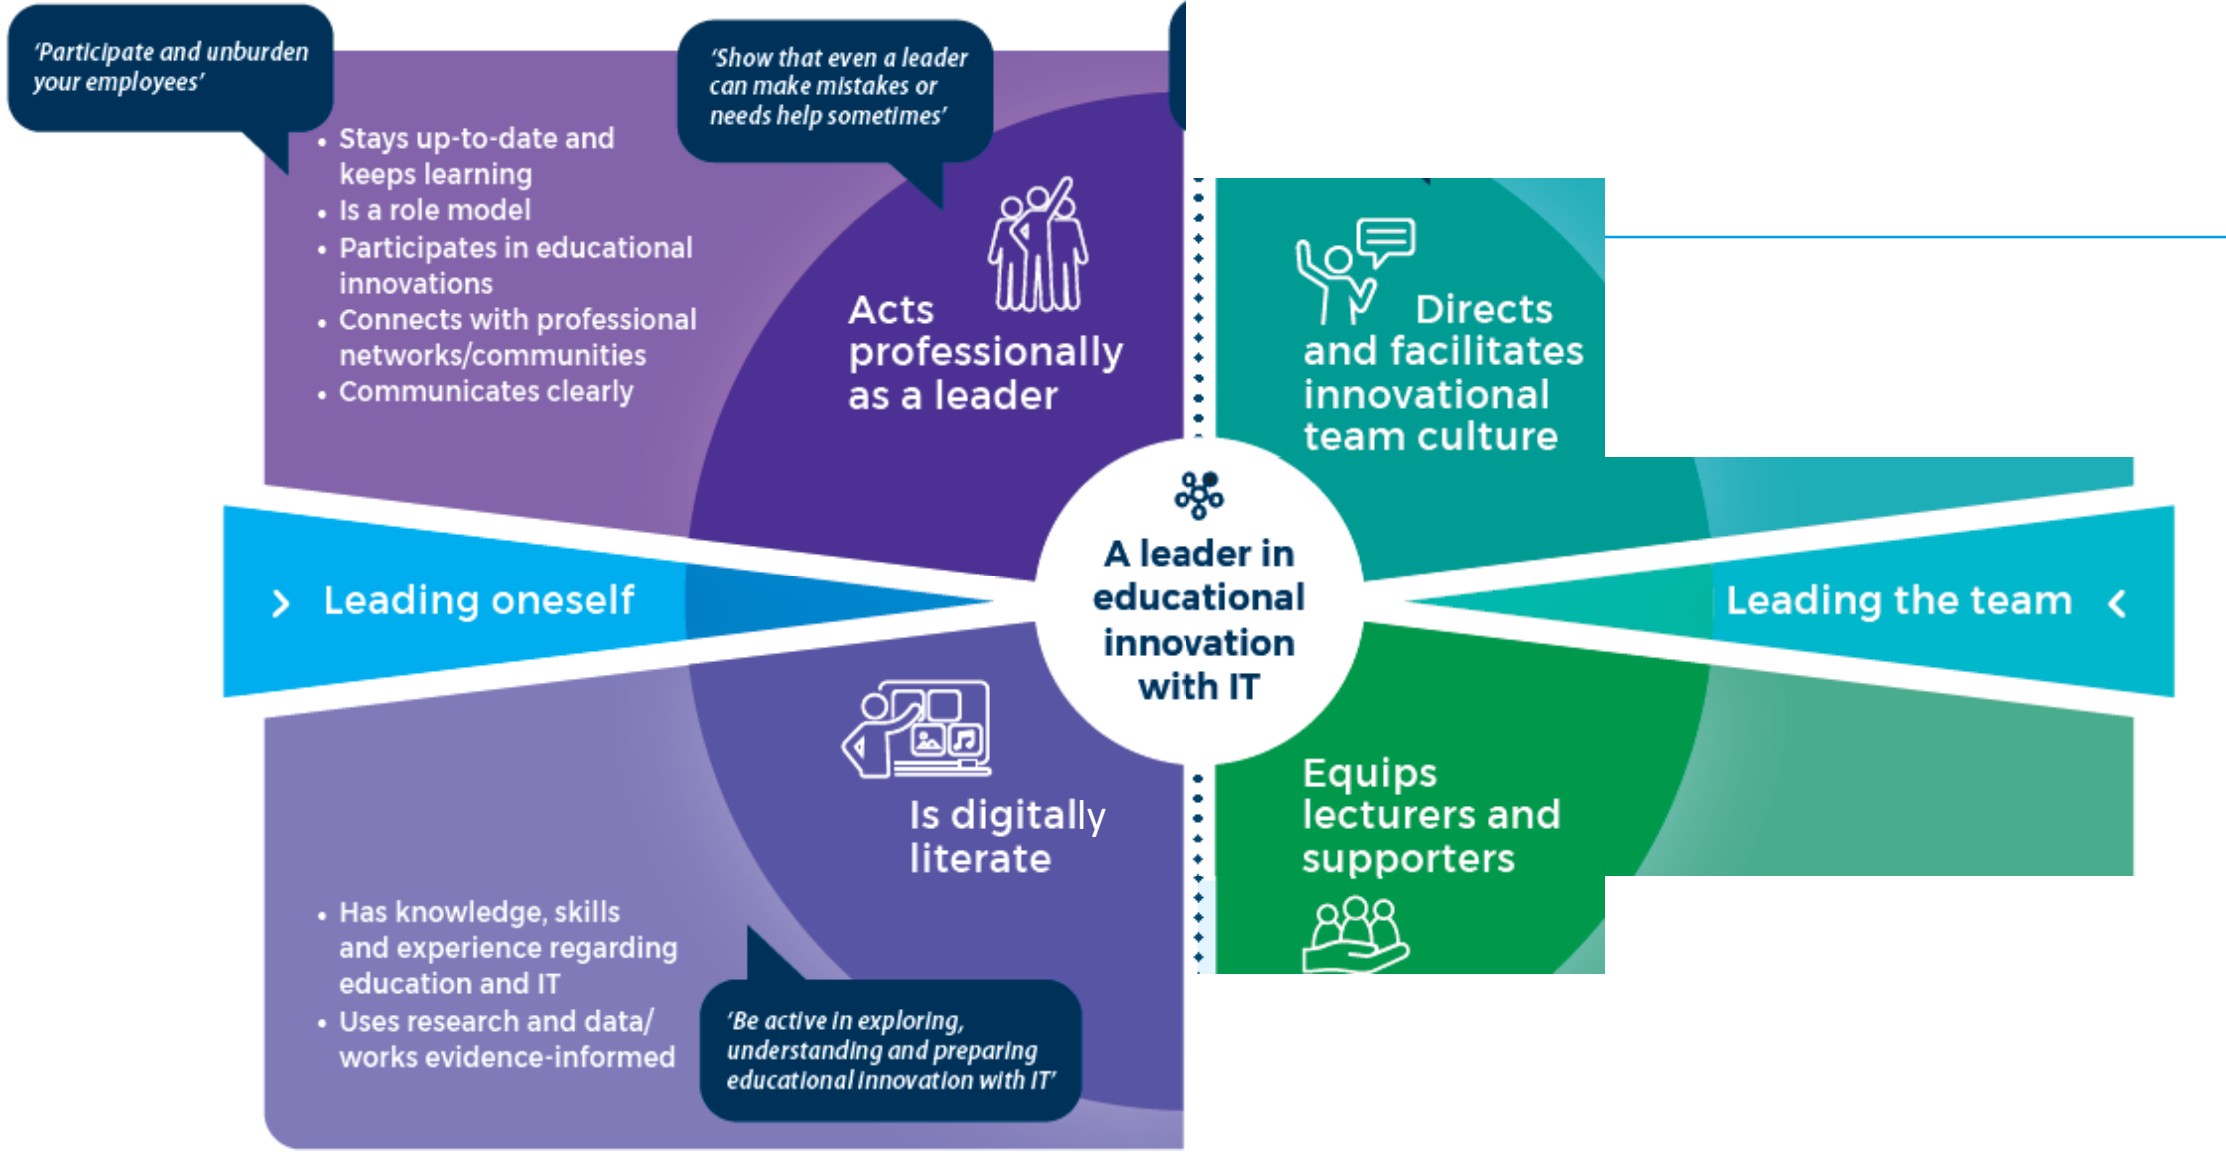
'Participate and unburden your employees'

'Show that even a leader can make mistakes or needs help sometimes'

• Stays up-to-date and keeps learning
• Is a role model
• Participates in educational innovations
• Connects with professional networks/communities
• Communicates clearly

Acts professionally as a leader

Directs and facilitates innovational team culture

> Leading oneself

A leader in educational innovation with IT

Leading the team <

Is digitally literate

Equips lecturers and supporters

• Has knowledge, skills and experience regarding education and IT
• Uses research and data/ works evidence-informed

'Be active in exploring, understanding and preparing educational innovation with IT'